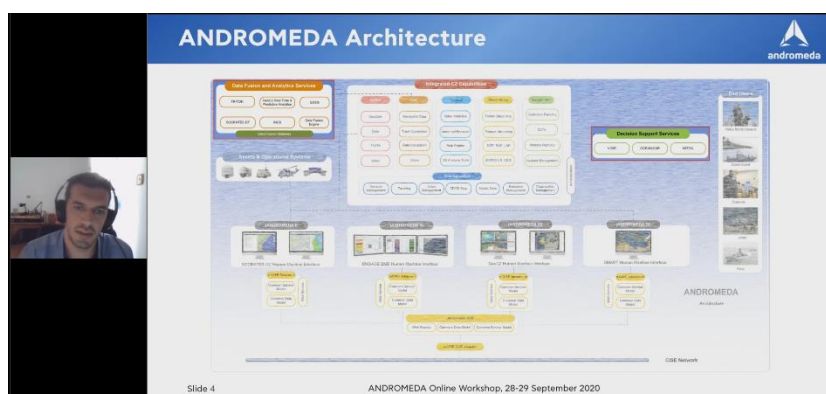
ANDROMEDA Architecture

andromeda

Data Fusion and Analytics Services

Integrated C2 Capabilities

Assets & Operational Systems

Decision Support Services

ANDROMEDA

Architecture

CISE Network

Slide 4

ANDROMEDA Online Workshop, 28-29 September 2020